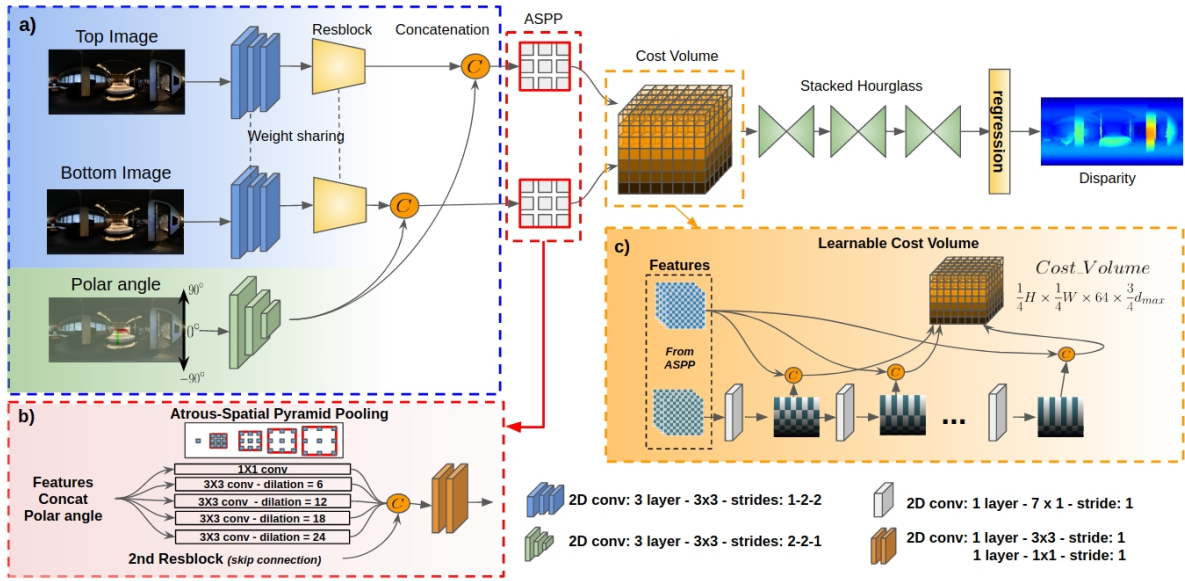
a)

Top Image

Resblock

Concatenation

ASPP

Cost Volume

Stacked Hourglass

regression

Disparity

Weight sharing

Bottom Image

$C$

$C$

Polar angle

$90^\circ$

$0^\circ$

$-90^\circ$

c)

Learnable Cost Volume

Features

$Cost\_Volume$

$\frac{1}{4}H \times \frac{1}{4}W \times 64 \times \frac{3}{4}d_{max}$

From ASPP

$C$

$C$

$C$

...

b)

Atrous-Spatial Pyramid Pooling

Features Concat Polar angle

1X1 conv

3X3 conv - dilation = 6

3X3 conv - dilation = 12

3X3 conv - dilation = 18

3X3 conv - dilation = 24

$C$

2nd Resblock (skip connection)

2D conv: 3 layer - 3x3 - strides: 1-2-2

2D conv: 3 layer - 3x3 - strides: 2-2-1

2D conv: 1 layer - 7 x 1 - stride: 1

2D conv: 1 layer - 3x3 - stride: 1
1 layer - 1x1 - stride: 1